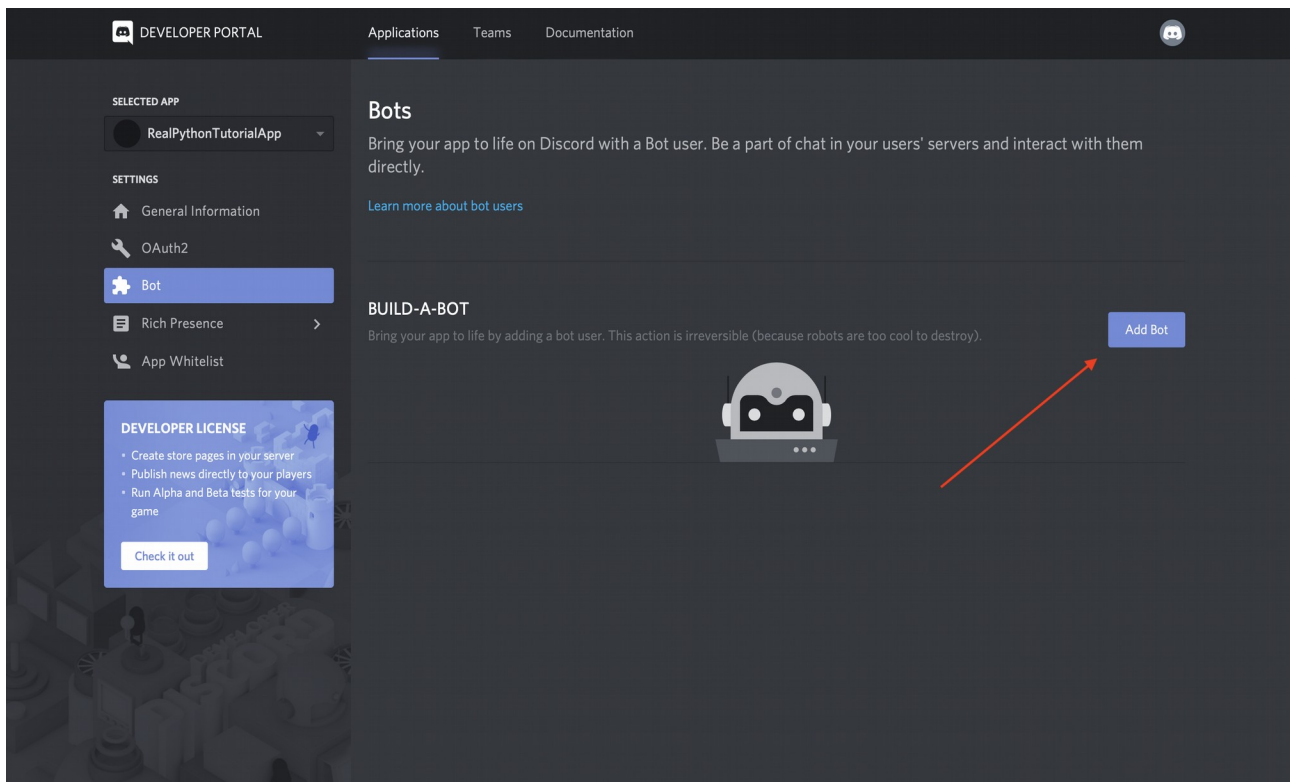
DEVELOPER PORTAL

Applications Teams Documentation

SELECTED APP

RealPythonTutorialApp

SETTINGS

General Information

OAuth2

Bot

Rich Presence

App Whitelist

DEVELOPER LICENSE

• Create store pages in your server
• Publish news directly to your players
• Run Alpha and Beta tests for your game

Check it out

Bots

Bring your app to life on Discord with a Bot user. Be a part of chat in your users' servers and interact with them directly.

Learn more about bot users

BUILD-A-BOT

Bring your app to life by adding a bot user. This action is irreversible (because robots are too cool to destroy).

Add Bot